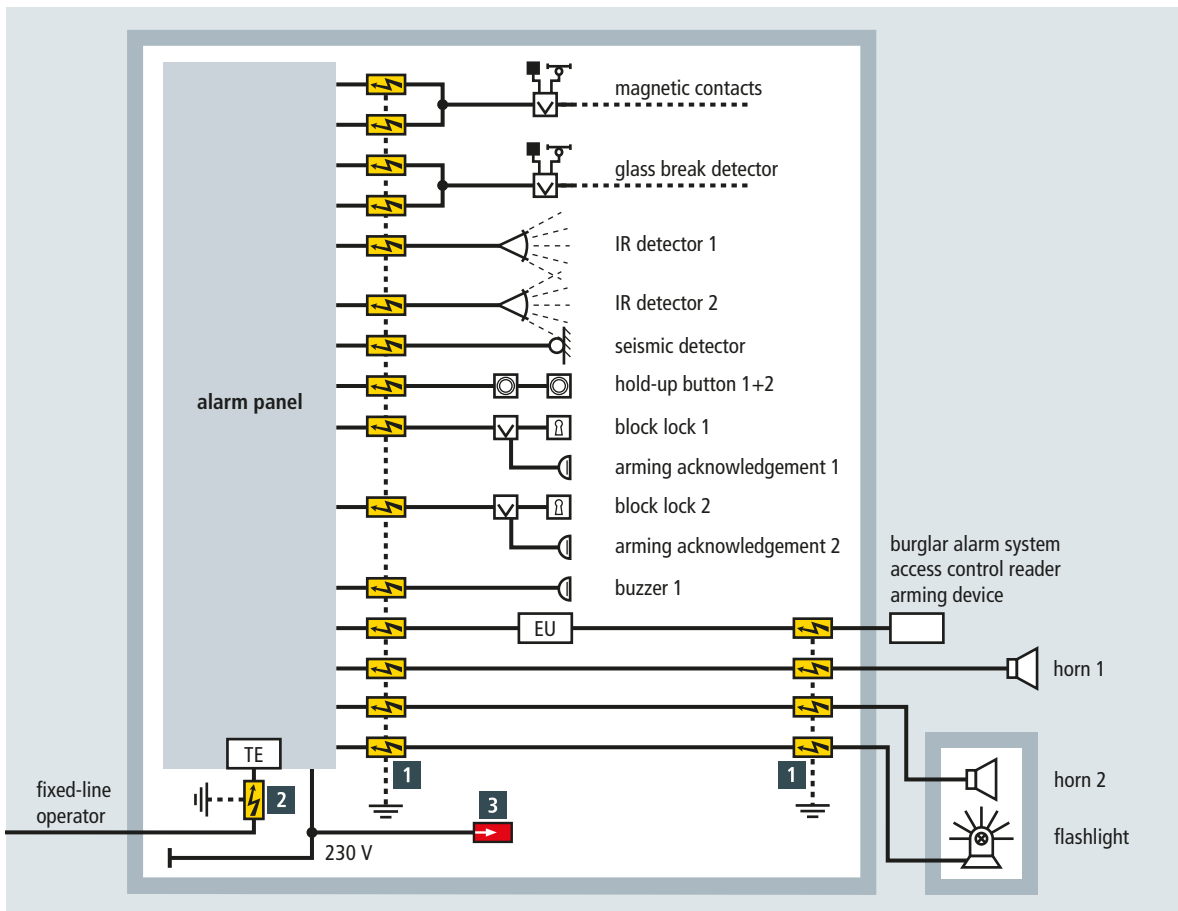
magnetic contacts

glass break detector

IR detector 1

IR detector 2

seismic detector

hold-up button 1+2

block lock 1

arming acknowledgement 1

block lock 2

arming acknowledgement 2

buzzer 1

alarm panel

burglar alarm system
access control reader
arming device

EU

horn 1

TE

1

1

fixed-line operator

2

3

230 V

horn 2

flashlight